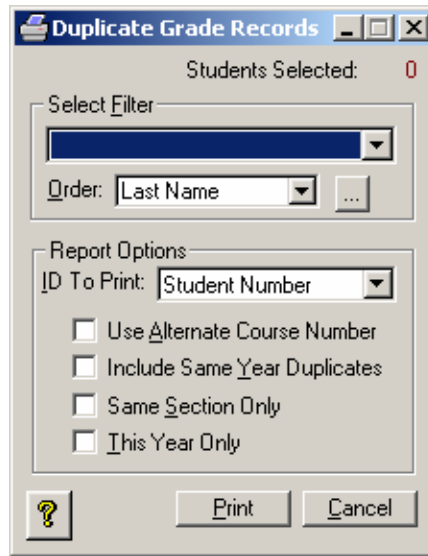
Duplicate Grade Records

Students Selected: 0

Select Filter

Order: Last Name ...

Report Options

ID To Print: Student Number

Use Alternate Course Number

Include Same Year Duplicates

Same Section Only

This Year Only

?

Print

Cancel